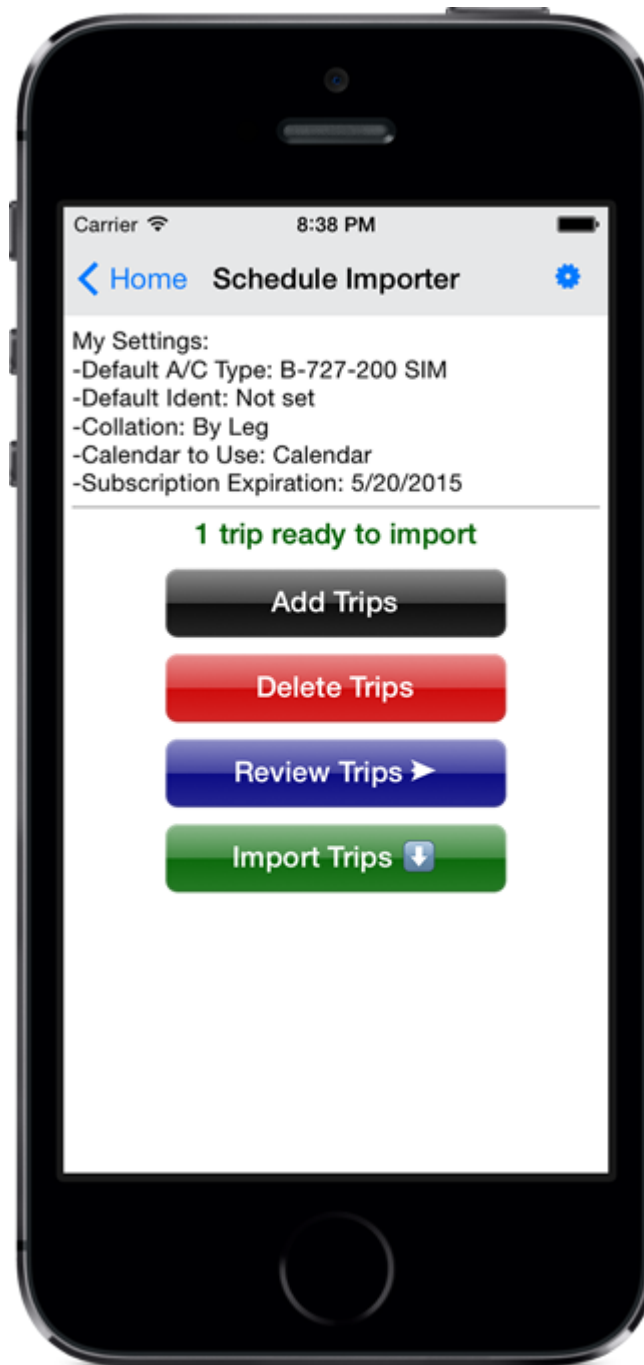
Carrier 8:38 PM

Home Schedule Importer

My Settings:
-Default A/C Type: B-727-200 SIM
-Default Ident: Not set
-Collation: By Leg
-Calendar to Use: Calendar
-Subscription Expiration: 5/20/2015

1 trip ready to import

Add Trips

Delete Trips

Review Trips ➤

Import Trips ⬇